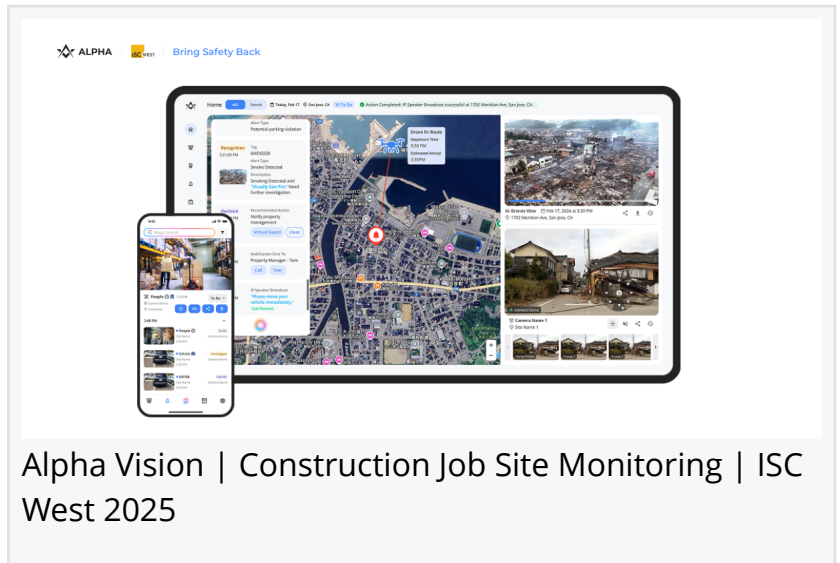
ALPHA | ISC WEST | Bring Safety Back

Home | AI | Search | Today, Feb 17 | San Jose, CA | To Do | Action Completed: IP Speaker Broadcast successful at 1702 Meridian Ave, San Jose, CA.

Alert Type
Potential parking violation

Recognition
Tag
SMD0028
Alert Type
Smoke Detected
Description
Smoking Detected and "Visually See Fire" Need further investigation.

Decision
Recommended Action
Notify property management.
Virtual Guard | Close

Notification Sent To
Property Manager - Tom
Call | Text

IP Speaker Broadcast
"Please move your vehicle immediately."

Drone En Route
Departure Time
3:55 PM
Estimated Arrival
3:59 PM

Drones View | Feb 17, 2024 at 3:55 PM
1702 Meridian Ave, San Jose, CA

Camera Name 1
Site Name 1

Magic Search
People | To Do
5:48 PM
4 People
Site Name
Contractors
Site Name
Site Name

Alpha Vision | Construction Job Site Monitoring | ISC West 2025